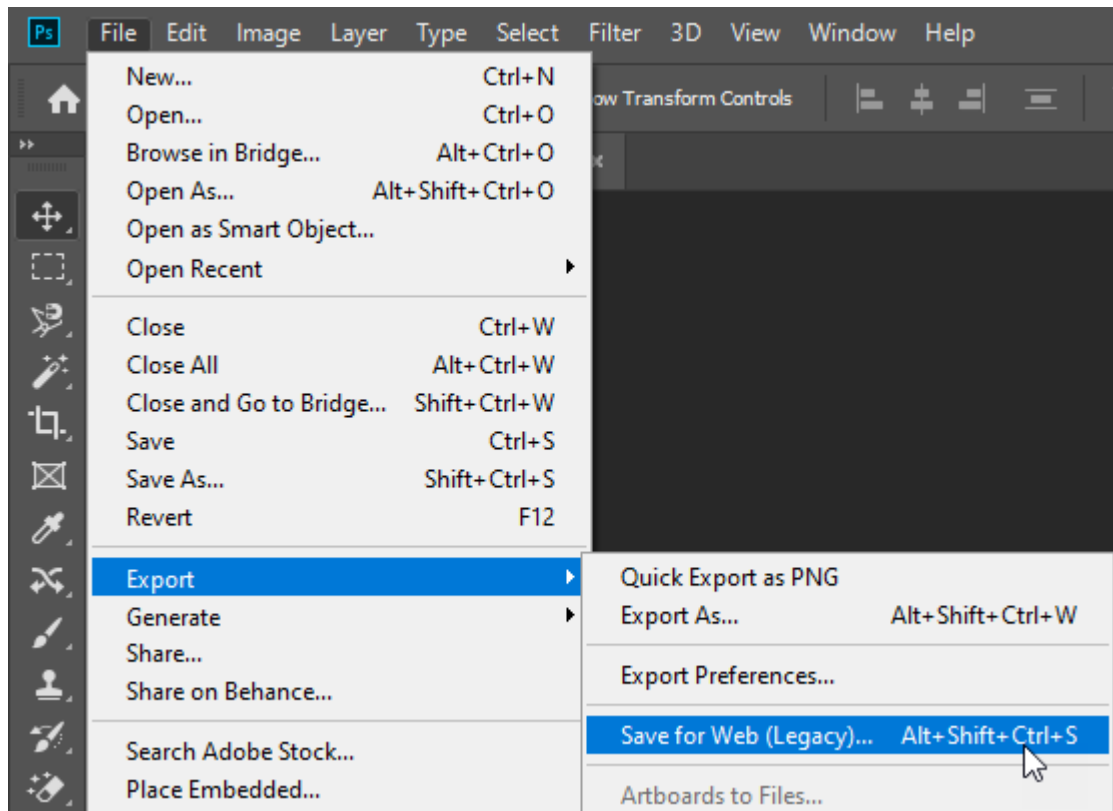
Ps File Edit Image Layer Type Select Filter 3D View Window Help

ow Transform Controls

New... Ctrl+N
Open... Ctrl+O
Browse in Bridge... Alt+Ctrl+O
Open As... Alt+Shift+Ctrl+O
Open as Smart Object...
Open Recent

Close Ctrl+W
Close All Alt+Ctrl+W
Close and Go to Bridge... Shift+Ctrl+W
Save Ctrl+S
Save As... Shift+Ctrl+S
Revert F12

Export
Generate
Share...
Share on Behance...

Search Adobe Stock...
Place Embedded...

Quick Export as PNG
Export As... Alt+Shift+Ctrl+W

Export Preferences...

Save for Web (Legacy)... Alt+Shift+Ctrl+S

Artboards to Files...